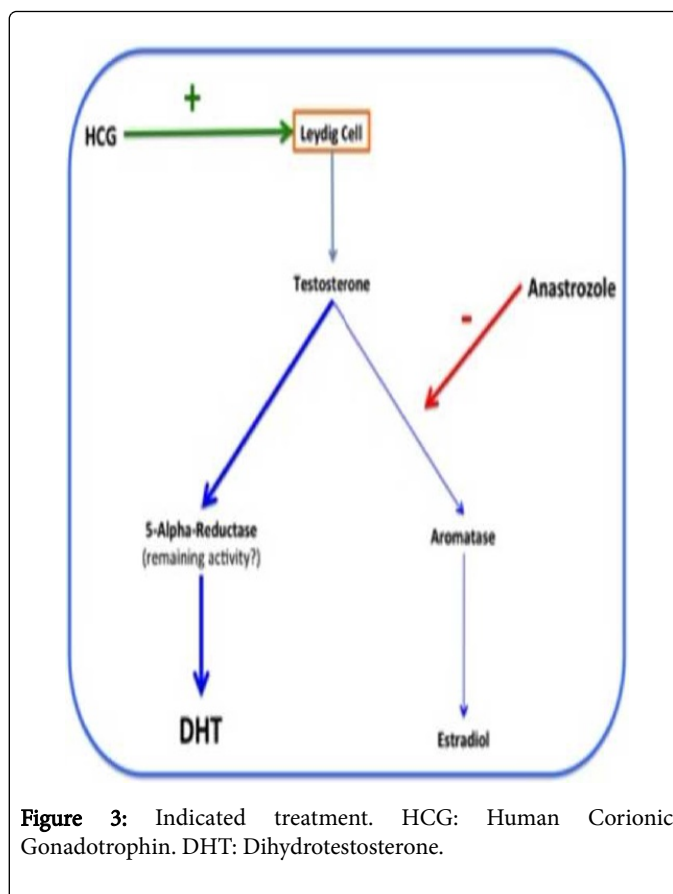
+

HCG

Leydig Cell

Testosterone

Anastrozole

-

5-Alpha-Reductase
(remaining activity?)

Aromatase

DHT

Estradiol

**Figure 3:** Indicated treatment. HCG: Human Corionic Gonadotrophin. DHT: Dihydrotestosterone.